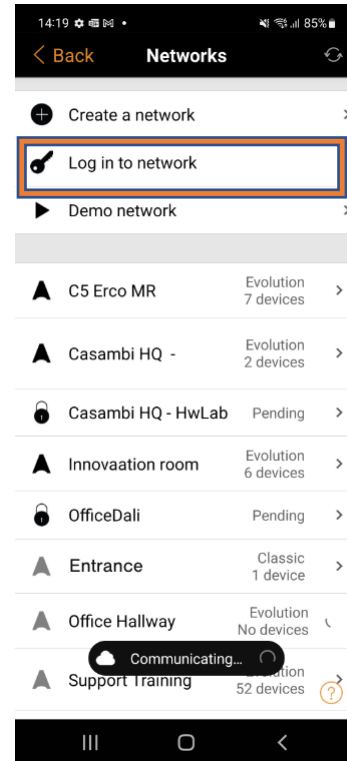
14:19 85%

< Back Networks

Create a network

Log in to network

Demo network

C5 Erco MR Evolution 7 devices

Casambi HQ - Evolution 2 devices

Casambi HQ - HwLab Pending

Innovaation room Evolution 6 devices

OfficeDali Pending

Entrance Classic 1 device

Office Hallway Evolution No devices

Communicating...

Support Training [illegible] 52 devices

?